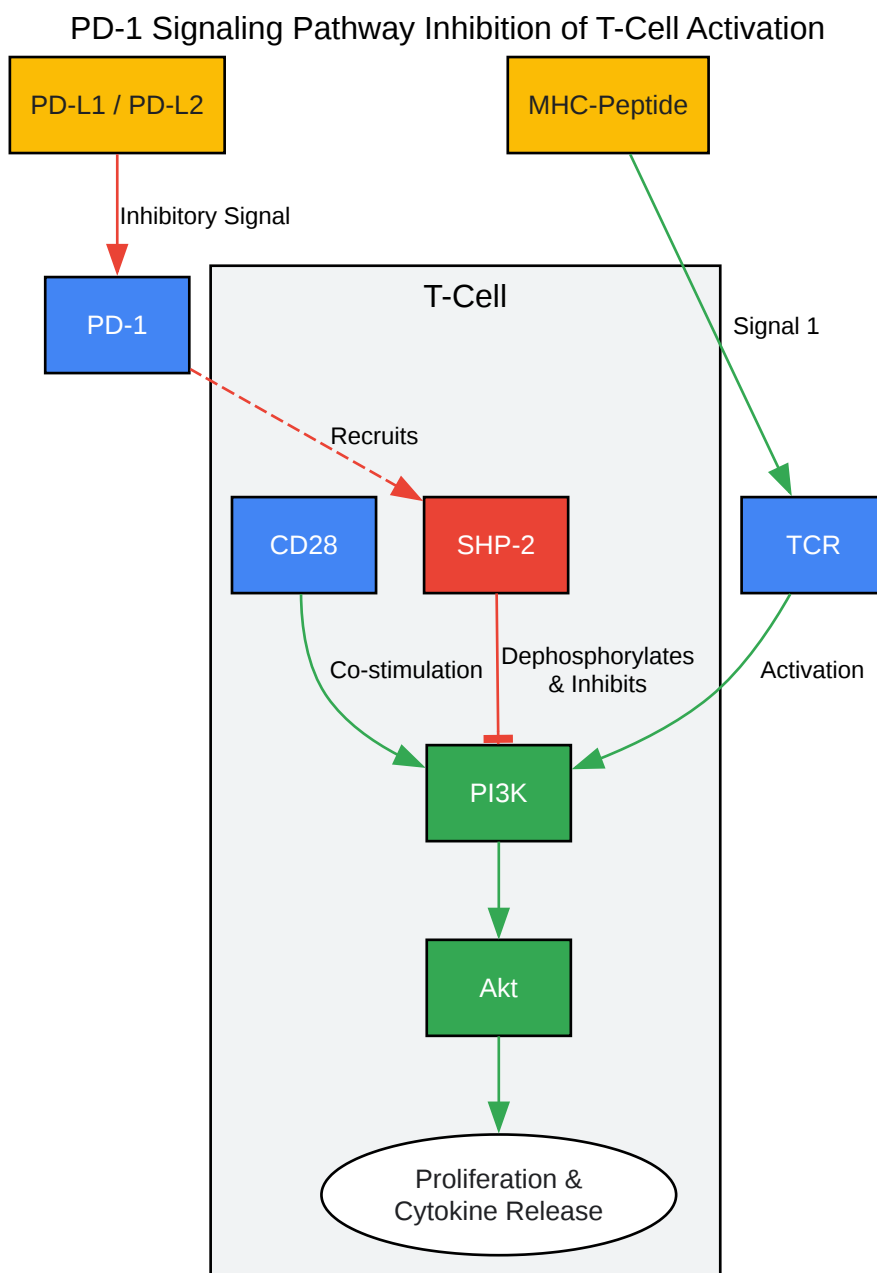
PD-1 Signaling Pathway Inhibition of T-Cell Activation

PD-L1 / PD-L2

MHC-Peptide

Inhibitory Signal

PD-1

T-Cell

Signal 1

Recruits

CD28

SHP-2

TCR

Co-stimulation

Dephosphorylates & Inhibits

Activation

PI3K

Akt

Proliferation & Cytokine Release